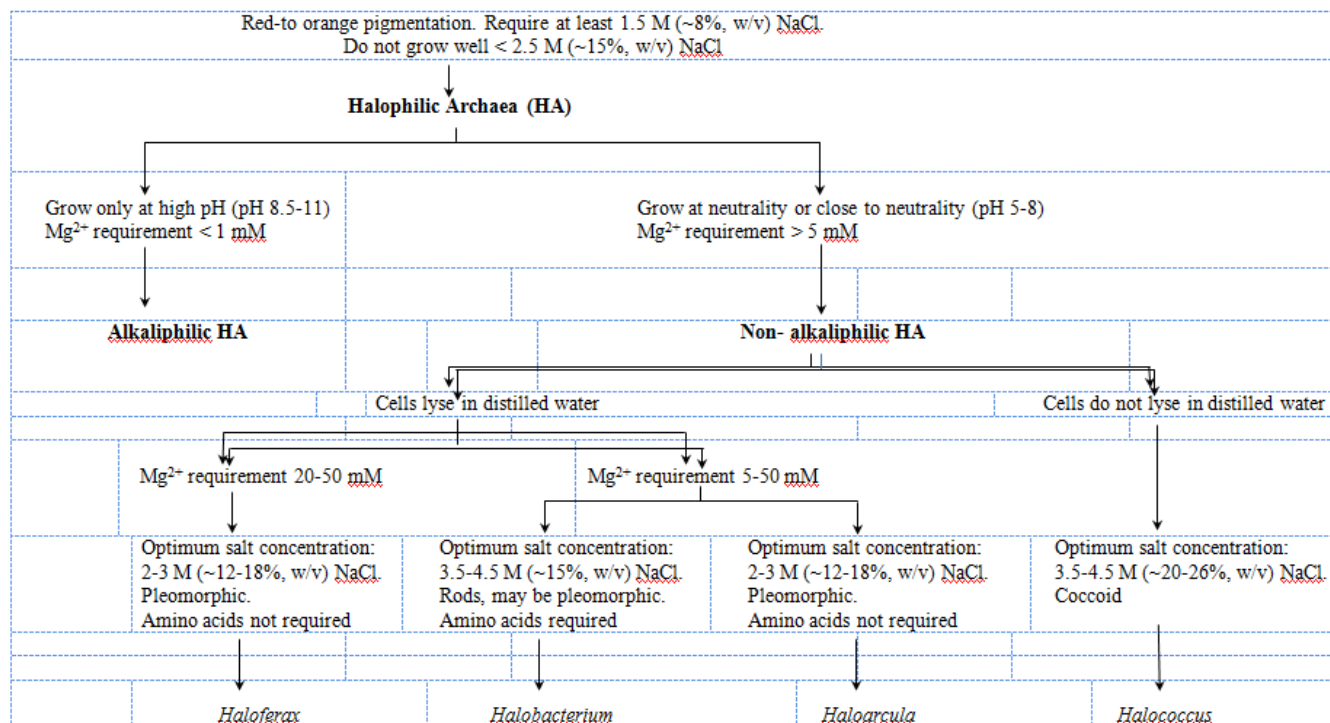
Red-to orange pigmentation. Require at least 1.5 M (~8%, w/v) NaCl. Do not grow well < 2.5 M (~15%, w/v) NaCl

Halophilic Archaea (HA)

Grow only at high pH (pH 8.5-11)
$Mg^{2+}$ requirement < 1 mM

Grow at neutrality or close to neutrality (pH 5-8)
$Mg^{2+}$ requirement > 5 mM

Alkaliphilic HA

Non- alkaliphilic HA

Cells lyse in distilled water

Cells do not lyse in distilled water

$Mg^{2+}$ requirement 20-50 mM

$Mg^{2+}$ requirement 5-50 mM

Optimum salt concentration: 2-3 M (~12-18%, w/v) NaCl. Pleomorphic. Amino acids not required

Optimum salt concentration: 3.5-4.5 M (~15%, w/v) NaCl. Rods, may be pleomorphic. Amino acids required

Optimum salt concentration: 2-3 M (~12-18%, w/v) NaCl. Pleomorphic. Amino acids not required

Optimum salt concentration: 3.5-4.5 M (~20-26%, w/v) NaCl. Coccoid

Haloferax

Halobacterium

Haloarcula

Halococcus